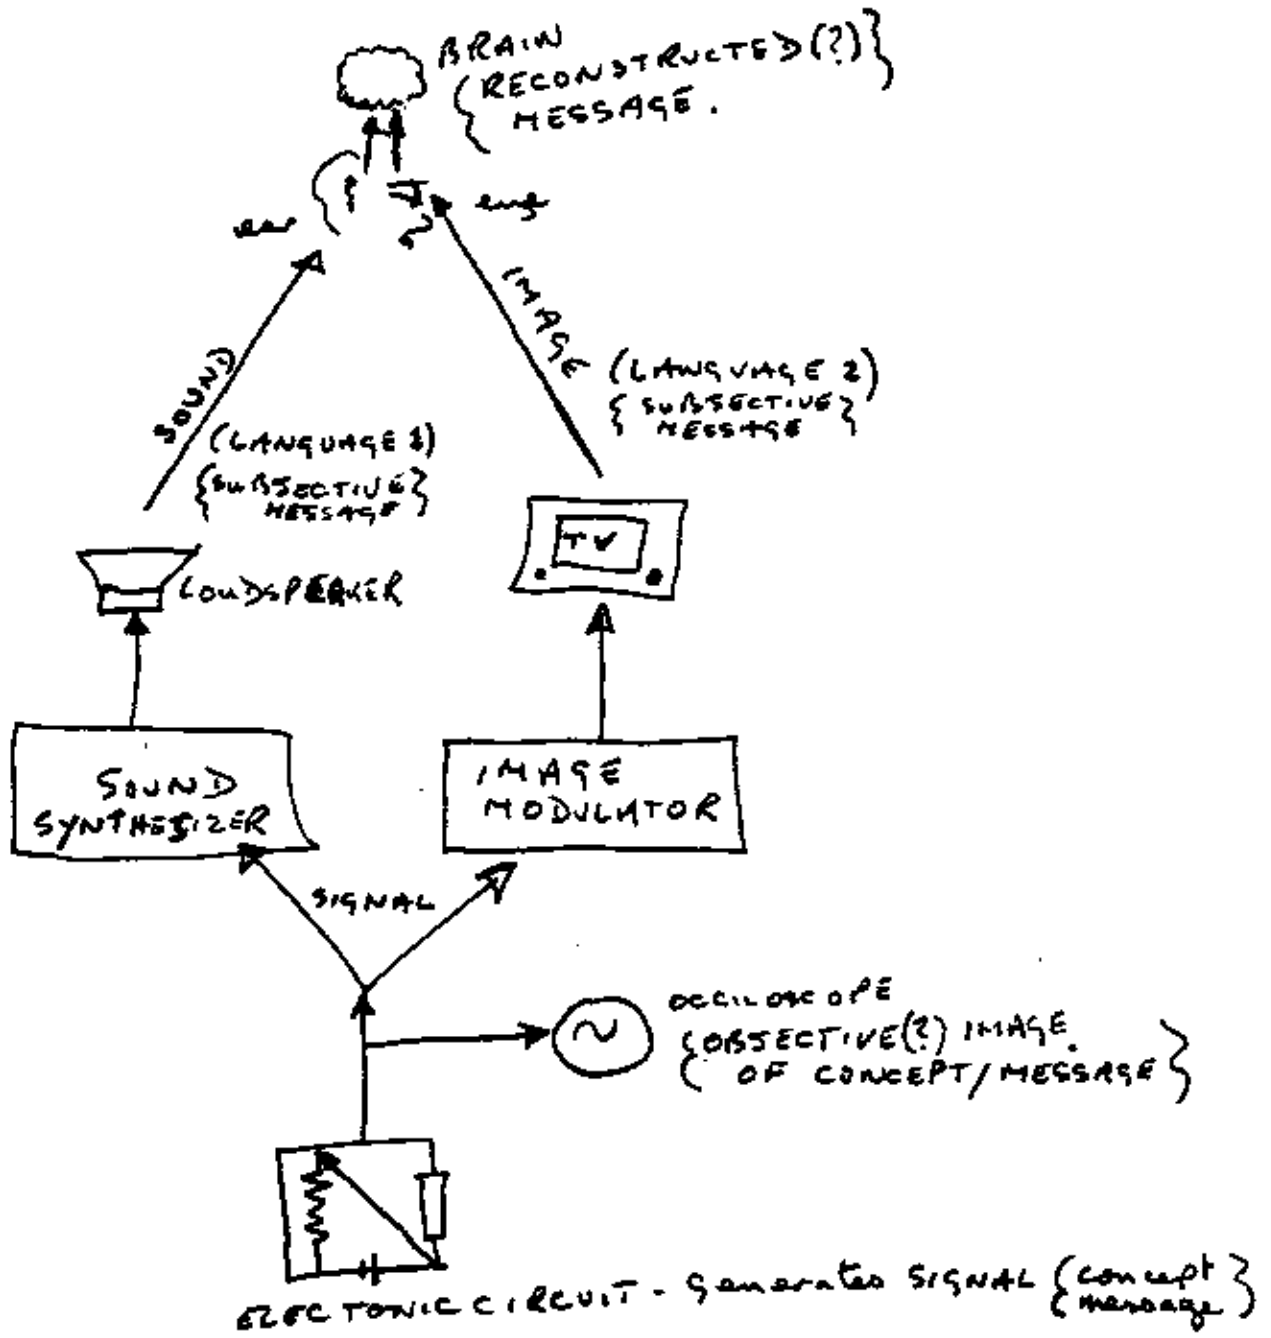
BRAIN {RECONSTRUCTED(?) MESSAGE.}

ear

eye

SOUND

(LANGUAGE 1) {SUBJECTIVE MESSAGE}

IMAGE

(LANGUAGE 2) {SUBJECTIVE MESSAGE}

LOUDSPEAKER

TV

SOUND SYNTHESIZER

IMAGE MODULATOR

SIGNAL

OCCILOSCOPE {OBJECTIVE(?) IMAGE OF CONCEPT/MESSAGE}

ELECTONIC CIRCUIT - generated SIGNAL {concept message}